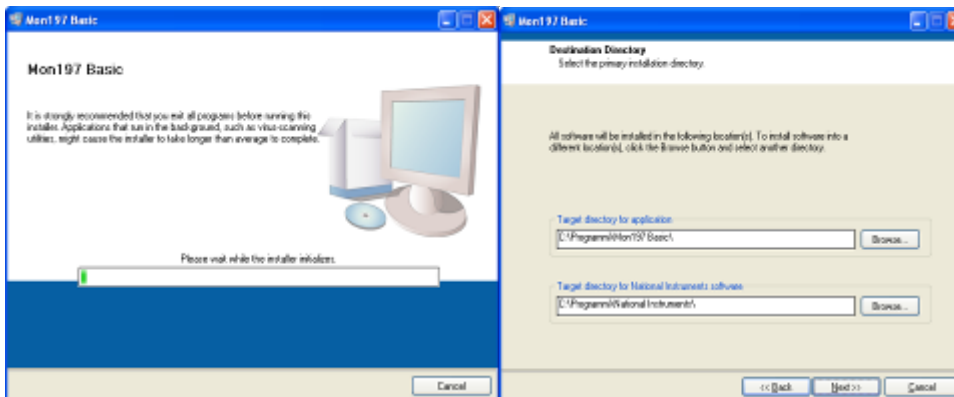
Mon197 Basic

Mon197 Basic

It is strongly recommended that you exit all programs before running this installer. Applications that run in the background, such as virus-scanning utilities, might cause the installer to take longer than average to complete.

Please wait while the installer initializes.

Cancel

Mon197 Basic

Destination Directory
Select the primary installation directory.

All software will be installed in the following location(s). To install software into a different location(s), click the Browse button and select another directory.

Target directory for application
C:\Programmi\Mon197 Basic\
Browse...

Target directory for National Instruments software
C:\Programmi\National Instruments\
Browse...

<< Back
Next >>
Cancel